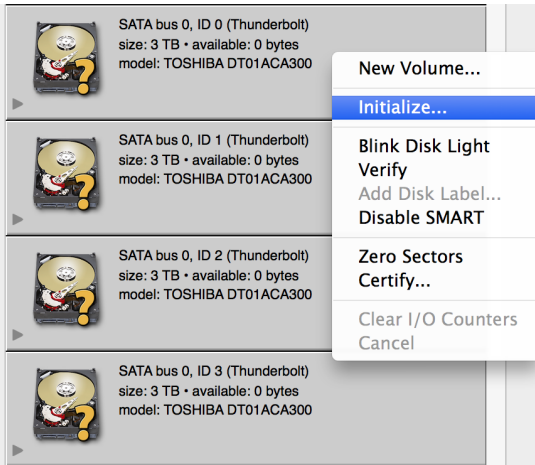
SATA bus 0, ID 0 (Thunderbolt)
size: 3 TB • available: 0 bytes
model: TOSHIBA DT01ACA300

SATA bus 0, ID 1 (Thunderbolt)
size: 3 TB • available: 0 bytes
model: TOSHIBA DT01ACA300

SATA bus 0, ID 2 (Thunderbolt)
size: 3 TB • available: 0 bytes
model: TOSHIBA DT01ACA300

SATA bus 0, ID 3 (Thunderbolt)
size: 3 TB • available: 0 bytes
model: TOSHIBA DT01ACA300

New Volume...
Initialize...
Blink Disk Light
Verify
Add Disk Label...
Disable SMART
Zero Sectors
Certify...
Clear I/O Counters
Cancel